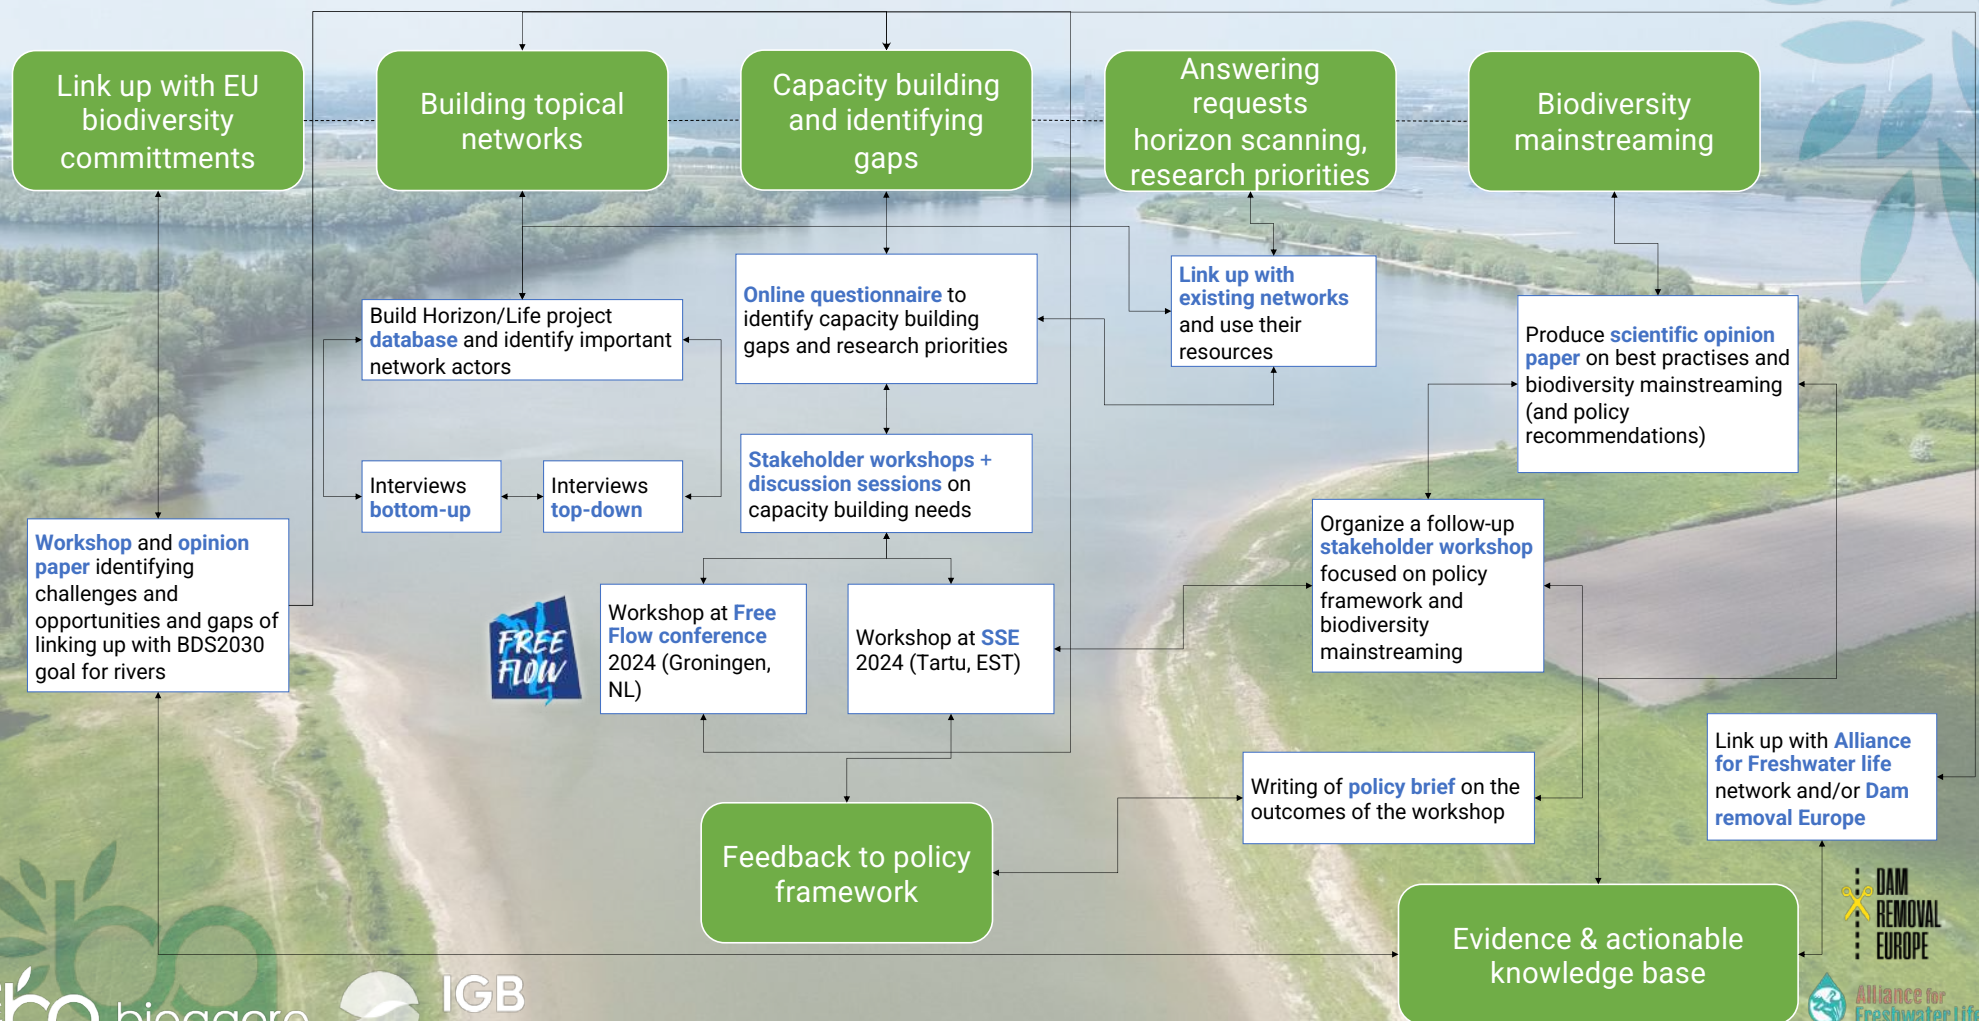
Link up with EU biodiversity committments

Building topical networks

Capacity building and identifying gaps

Answering requests horizon scanning, research priorities

Biodiversity mainstreaming

Build Horizon/Life project database and identify important network actors

Online questionnaire to identify capacity building gaps and research priorities

Link up with existing networks and use their resources

Produce scientific opinion paper on best practises and biodiversity mainstreaming (and policy recommendations)

Interviews bottom-up

Interviews top-down

Stakeholder workshops + discussion sessions on capacity building needs

Organize a follow-up stakeholder workshop focused on policy framework and biodiversity mainstreaming

Workshop and opinion paper identifying challenges and opportunities and gaps of linking up with BDS2030 goal for rivers

FREE FLOW

Workshop at Free Flow conference 2024 (Groningen, NL)

Workshop at SSE 2024 (Tartu, EST)

Link up with Alliance for Freshwater life network and/or Dam removal Europe

Writing of policy brief on the outcomes of the workshop

Feedback to policy framework

Evidence & actionable knowledge base

DAM REMOVAL EUROPE

Alliance for Freshwater Life

biogeore

IGB